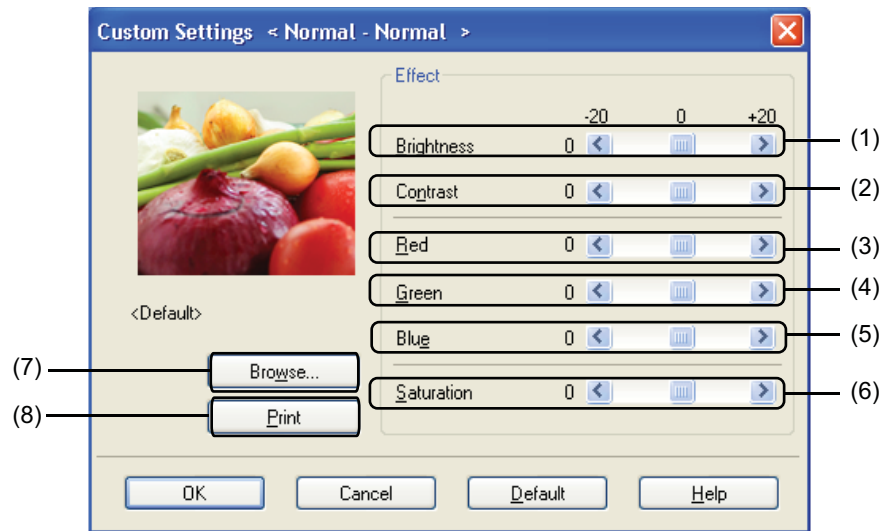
Custom Settings < Normal - Normal >

Effect

-20 0 +20

Brightness 0

Contrast 0

Red 0

Green 0

Blue 0

Saturation 0

(1)
(2)
(3)
(4)
(5)
(6)

<Default>

(7) Browse...

(8) Print

OK Cancel Default Help